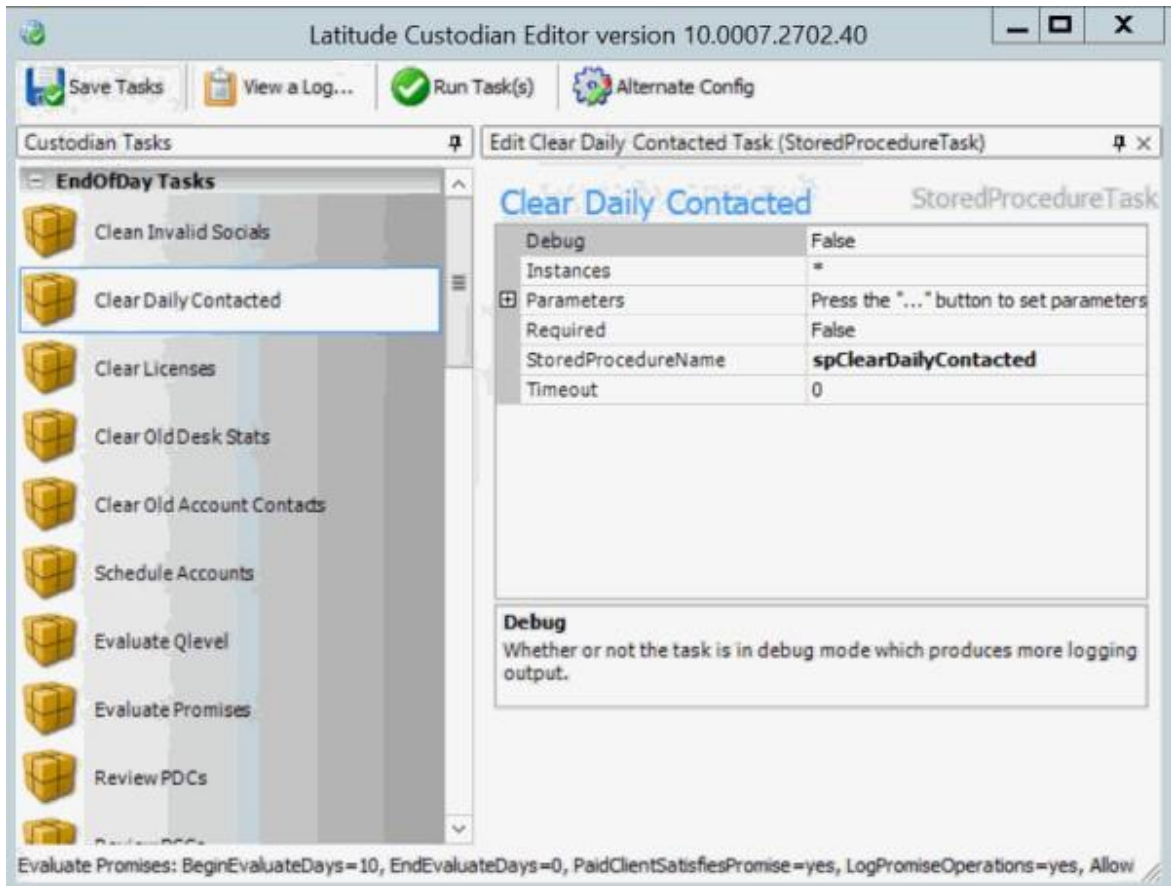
Latitude Custodian Editor version 10.0007.2702.40

Save Tasks | View a Log... | Run Task(s) | Alternate Config

Custodian Tasks

Edit Clear Daily Contacted Task (StoredProcedureTask)

EndOfDay Tasks

Clean Invalid Socials

Clear Daily Contacted

Clear Licenses

Clear Old Desk Stats

Clear Old Account Contacts

Schedule Accounts

Evaluate Qlevel

Evaluate Promises

Review PDCs

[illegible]

Clear Daily Contacted

StoredProcedureTask

| | |
|---|---|
| Debug | False |
| Instances | * |
| Parameters | Press the "..." button to set parameters |
| Required | False |
| StoredProcedureName | spClearDailyContacted |
| Timeout | 0 |

Debug
Whether or not the task is in debug mode which produces more logging output.

Evaluate Promises: BeginEvaluateDays=10, EndEvaluateDays=0, PaidClientSatisfiesPromise=yes, LogPromiseOperations=yes, Allow